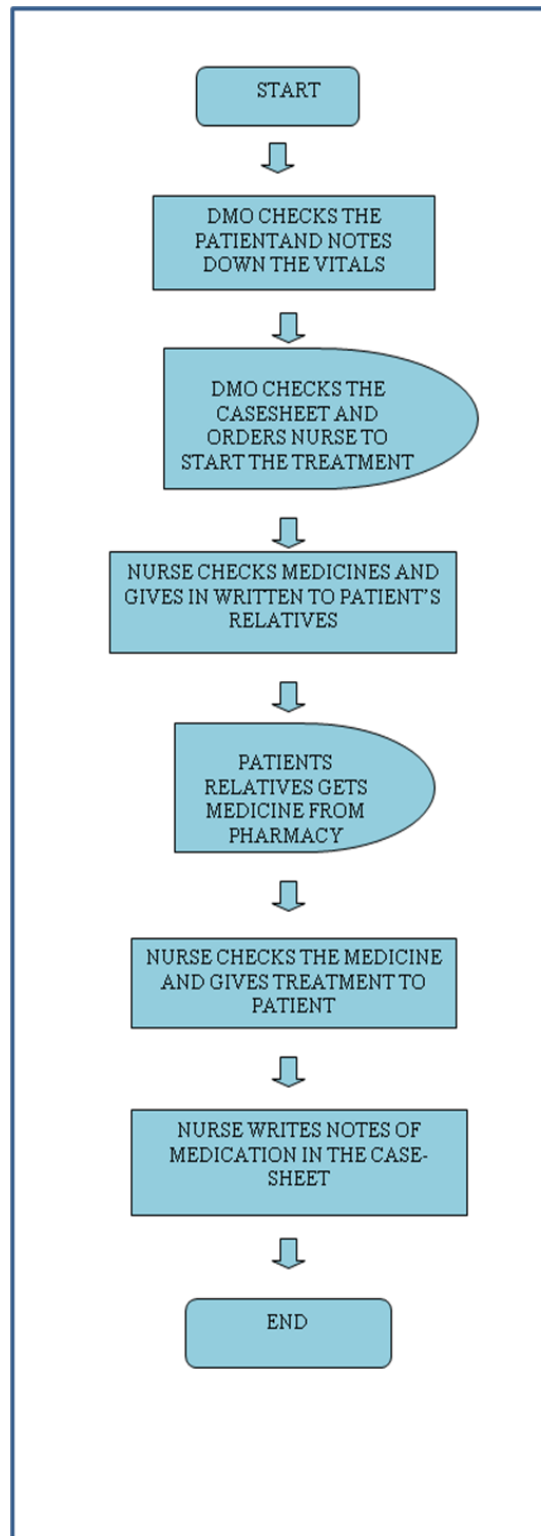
START

DMO CHECKS THE PATIENTAND NOTES DOWN THE VITALS

DMO CHECKS THE CASESHEET AND ORDERS NURSE TO START THE TREATMENT

NURSE CHECKS MEDICINES AND GIVES IN WRITTEN TO PATIENT'S RELATIVES

PATIENTS RELATIVES GETS MEDICINE FROM PHARMACY

NURSE CHECKS THE MEDICINE AND GIVES TREATMENT TO PATIENT

NURSE WRITES NOTES OF MEDICATION IN THE CASE-SHEET

END